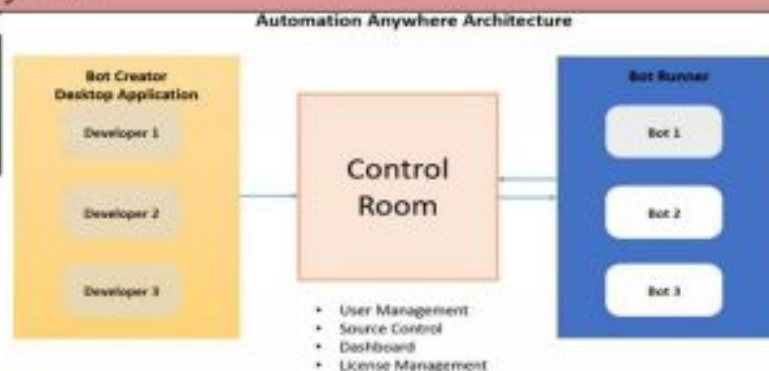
Automation Anywhere Architecture

Bot Creator
Desktop Application

Developer 1

Developer 2

Developer 3

Control Room

- User Management
- Source Control
- Dashboard
- License Management

Bot Runner

Bot 1

Bot 2

Bot 3